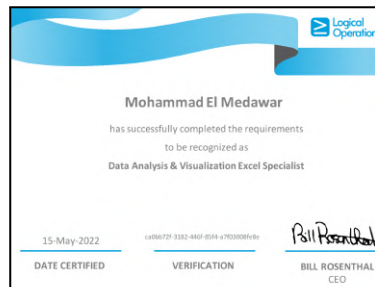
Logical Operation

Mohammad El Medawar

has successfully completed the requirements to be recognized as

Data Analysis & Visualization Excel Specialist

15-May-2022
DATE CERTIFIED

ca06672f-3182-446f-85f4-a7f03008fe8e
VERIFICATION

Bill Rosenthal
BILL ROSENTHAL
CEO